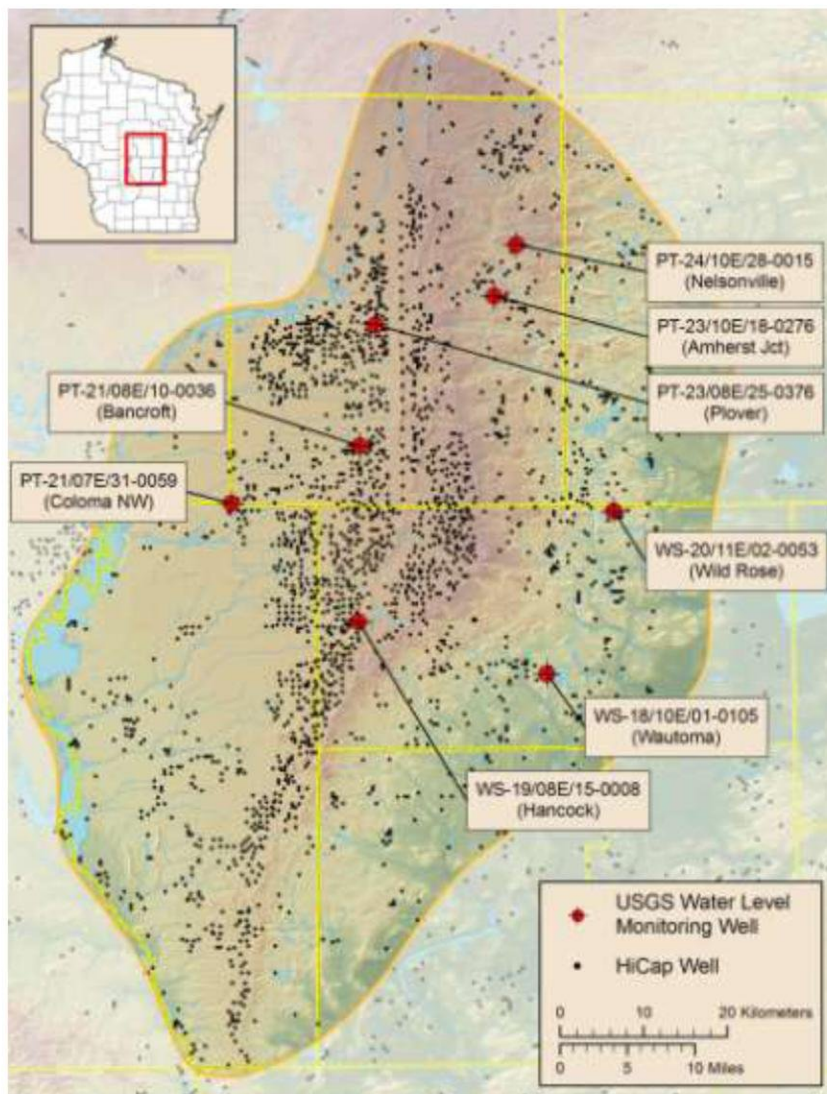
PT-24/10E/28-0015
(Nelsonville)

PT-23/10E/18-0276
(Amherst Jct)

PT-21/08E/10-0036
(Bancroft)

PT-23/08E/25-0376
(Plover)

PT-21/07E/31-0059
(Coloma NW)

WS-20/11E/02-0053
(Wild Rose)

WS-18/10E/01-0105
(Wautoma)

WS-19/08E/15-0008
(Hancock)

USGS Water Level Monitoring Well

HiCap Well

0 10 20 Kilometers

0 5 10 Miles